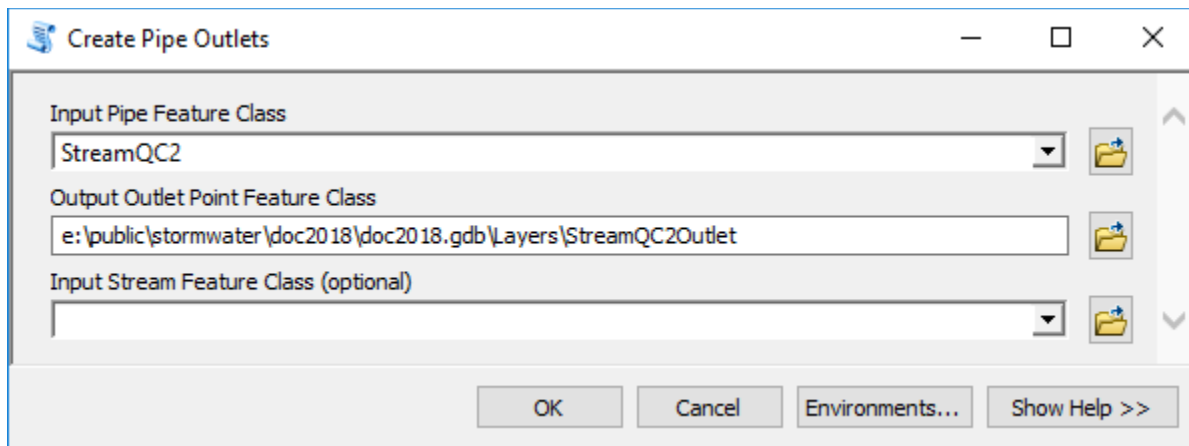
Create Pipe Outlets

Input Pipe Feature Class

StreamQC2

Output Outlet Point Feature Class

e:\public\stormwater\doc2018\doc2018.gdb\Layers\StreamQC2Outlet

Input Stream Feature Class (optional)

OK

Cancel

Environments...

Show Help >>